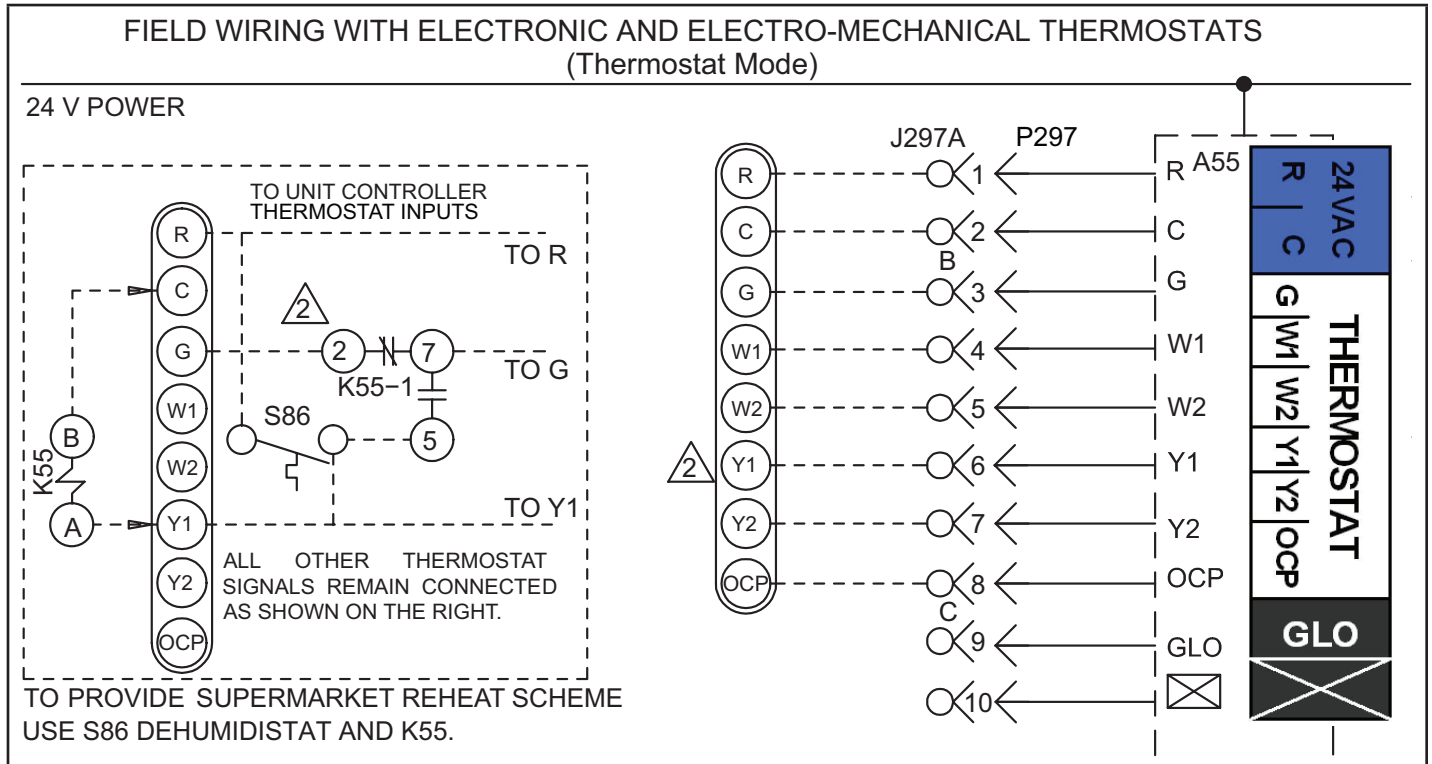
FIELD WIRING WITH ELECTRONIC AND ELECTRO-MECHANICAL THERMOSTATS
(Thermostat Mode)

24 V POWER

TO UNIT CONTROLLER THERMOSTAT INPUTS

R
C
G
W1
W2
Y1
Y2
OCP

TO R
TO G
TO Y1

2
2
7
K55−1
S86
5
B
K55
A

ALL OTHER THERMOSTAT SIGNALS REMAIN CONNECTED AS SHOWN ON THE RIGHT.

TO PROVIDE SUPERMARKET REHEAT SCHEME USE S86 DEHUMIDISTAT AND K55.

J297A
P297

R
C
G
W1
W2
Y1
Y2
OCP

2

1
2
B
3
4
5
6
7
8
C
9
10

R A55
C
G
W1
W2
Y1
Y2
OCP
GLO

R | C 24VAC
G W1 W2 Y1 Y2 OCP THERMOSTAT
GLO